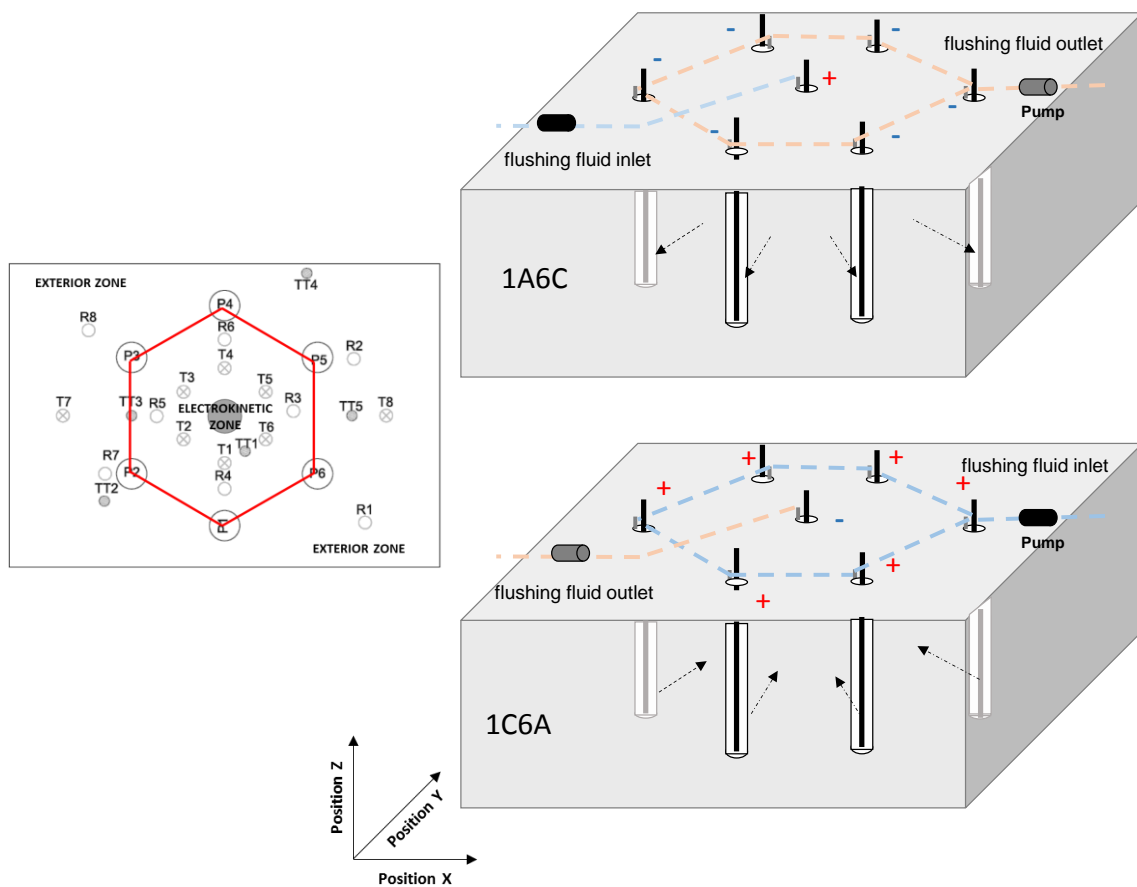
EXTERIOR ZONE
TT4
P4
R8
R6
P3
P5
R2
T4
T3
T5
T7
TT3
R5
ELECTROKINETIC ZONE
R3
TT5
T8
T2
T6
T1
TT1
R7
P2
P6
R4
TT2
R1
P1
EXTERIOR ZONE

-
-
-
flushing fluid outlet
-
+
-
Pump
-
-
flushing fluid inlet
1A6C

+
+
flushing fluid inlet
+
+
-
Pump
flushing fluid outlet
+
+
1C6A

Position Z
Position Y
Position X